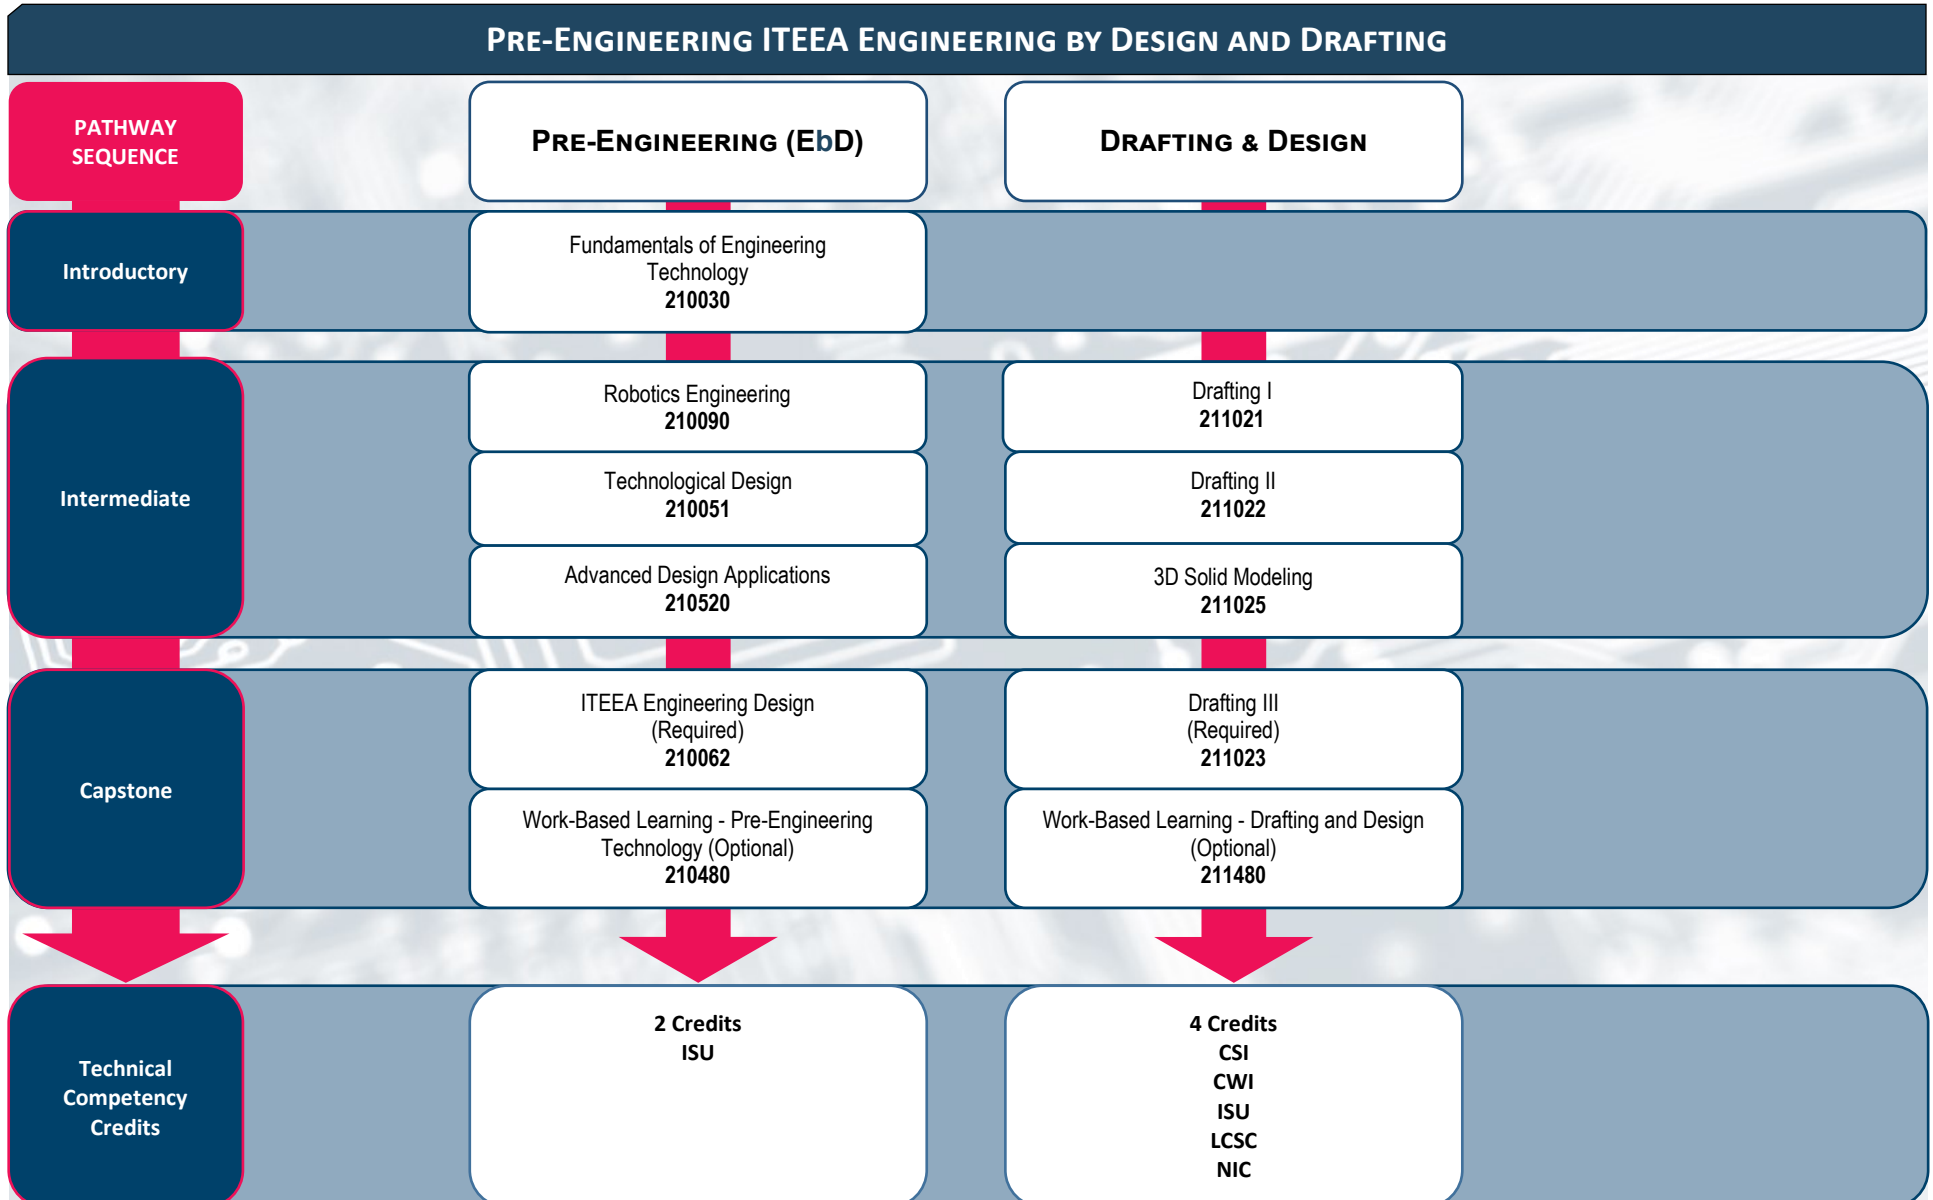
PRE-ENGINEERING ITEEA ENGINEERING BY DESIGN AND DRAFTING

PATHWAY SEQUENCE

PRE-ENGINEERING (EbD)

DRAFTING & DESIGN

Introductory

Fundamentals of Engineering Technology
210030

Intermediate

Robotics Engineering
210090

Technological Design
210051

Advanced Design Applications
210520

Drafting I
211021

Drafting II
211022

3D Solid Modeling
211025

Capstone

ITEEA Engineering Design (Required)
210062

Work-Based Learning - Pre-Engineering Technology (Optional)
210480

Drafting III (Required)
211023

Work-Based Learning - Drafting and Design (Optional)
211480

Technical Competency Credits

2 Credits
ISU

4 Credits
CSI
CWI
ISU
LCSC
NIC